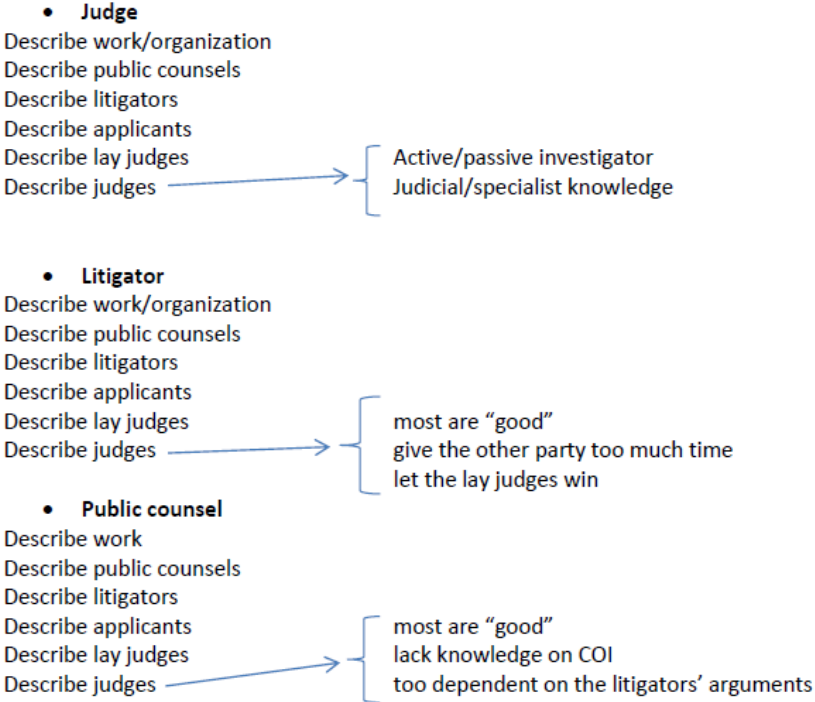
• **Judge**
Describe work/organization
Describe public counsels
Describe litigators
Describe applicants
Describe lay judges
Describe judges

Active/passive investigator
Judicial/specialist knowledge

• **Litigator**
Describe work/organization
Describe public counsels
Describe litigators
Describe applicants
Describe lay judges
Describe judges

most are "good"
give the other party too much time
let the lay judges win

• **Public counsel**
Describe work
Describe public counsels
Describe litigators
Describe applicants
Describe lay judges
Describe judges

most are "good"
lack knowledge on COI
too dependent on the litigators' arguments